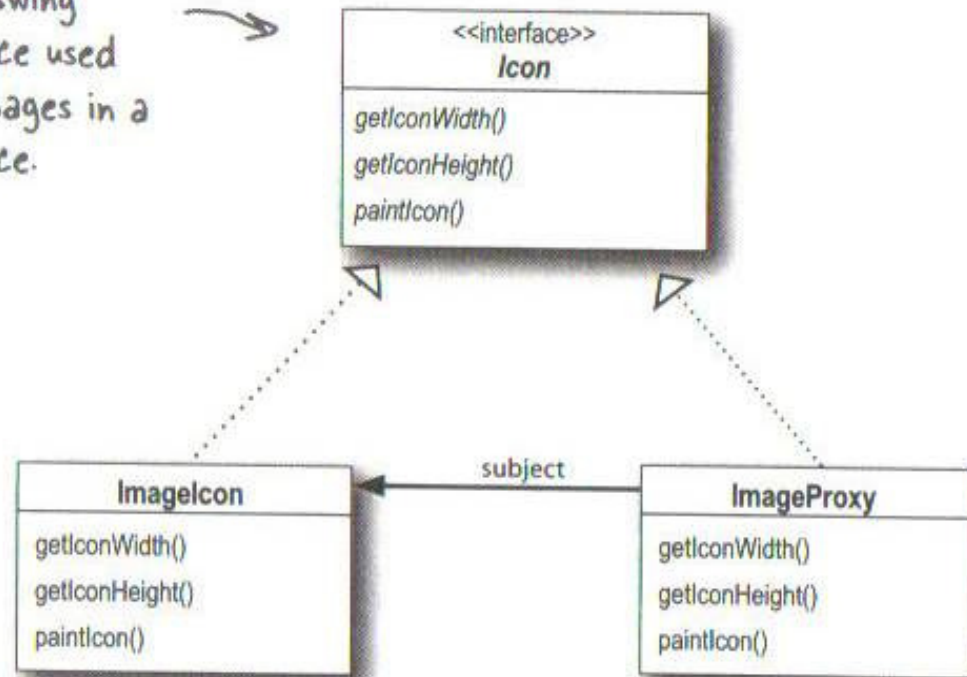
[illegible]wing
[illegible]ce used
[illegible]ages in a
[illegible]ce.

<<interface>>
Icon
getIconWidth()
getIconHeight()
paintIcon()

subject

ImageIcon
getIconWidth()
getIconHeight()
paintIcon()

ImageProxy
getIconWidth()
getIconHeight()
paintIcon()